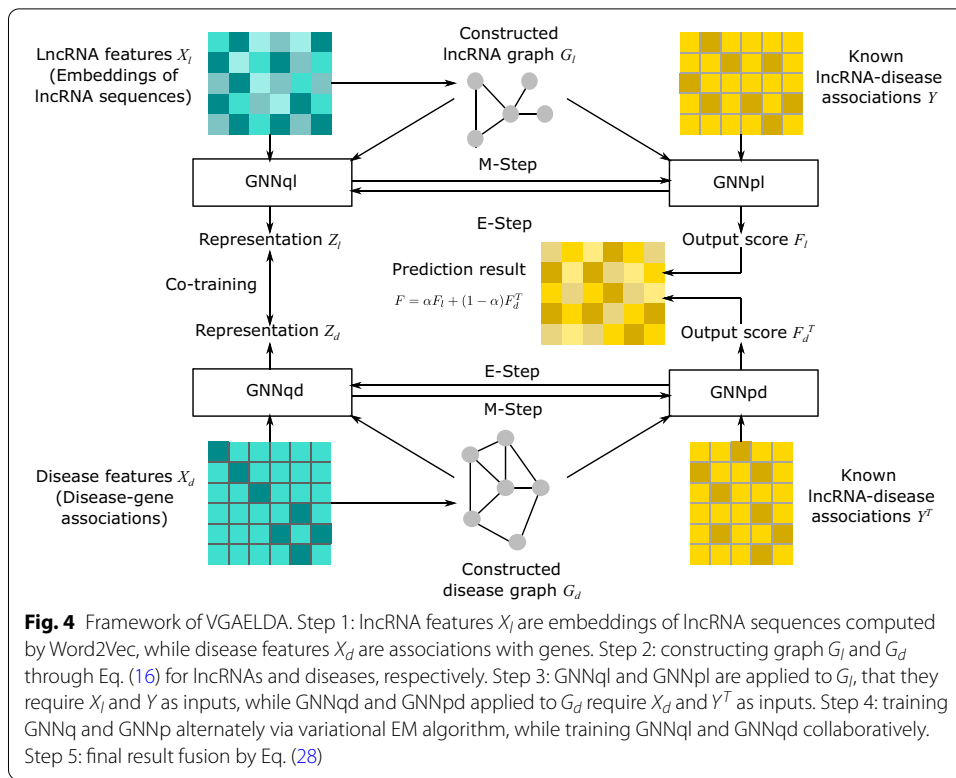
LncRNA features $X_l$ (Embeddings of lncRNA sequences)

Constructed lncRNA graph $G_l$

Known lncRNA-disease associations $Y$

GNNql

M-Step

GNNpl

E-Step

Representation $Z_l$

Output score $F_l$

Prediction result

$F = \alpha F_l + (1-\alpha)F_d^T$

Co-training

Representation $Z_d$

Output score $F_d{}^T$

GNNqd

E-Step

M-Step

GNNpd

Disease features $X_d$ (Disease-gene associations)

Known lncRNA-disease associations $Y^T$

Constructed disease graph $G_d$

**Fig. 4** Framework of VGAELDA. Step 1: lncRNA features $X_l$ are embeddings of lncRNA sequences computed by Word2Vec, while disease features $X_d$ are associations with genes. Step 2: constructing graph $G_l$ and $G_d$ through Eq. (16) for lncRNAs and diseases, respectively. Step 3: GNNql and GNNpl are applied to $G_l$, that they require $X_l$ and $Y$ as inputs, while GNNqd and GNNpd applied to $G_d$ require $X_d$ and $Y^T$ as inputs. Step 4: training GNNq and GNNp alternately via variational EM algorithm, while training GNNql and GNNqd collaboratively. Step 5: final result fusion by Eq. (28)